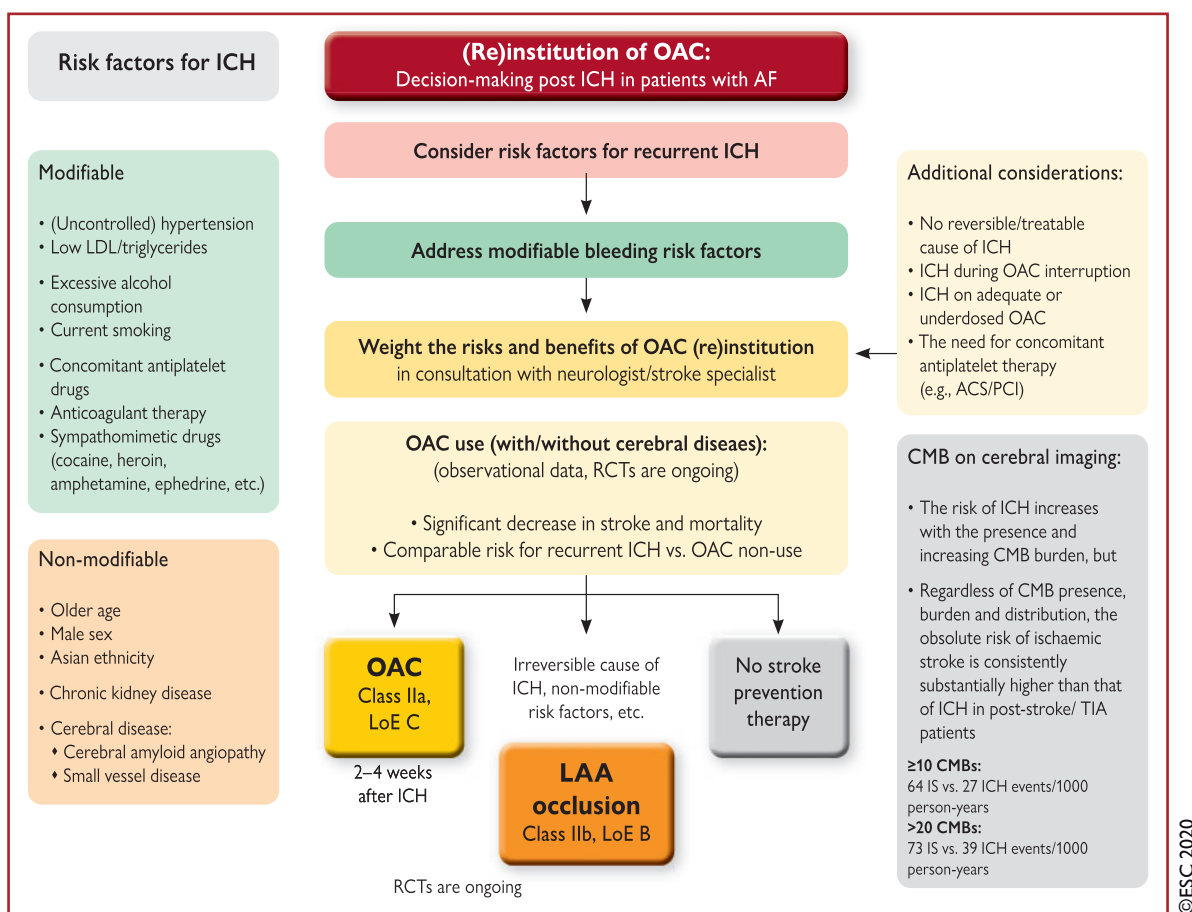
Risk factors for ICH

(Re)institution of OAC:
Decision-making post ICH in patients with AF

Consider risk factors for recurrent ICH

Address modifiable bleeding risk factors

Weight the risks and benefits of OAC (re)institution
in consultation with neurologist/stroke specialist

OAC use (with/without cerebral diseaes):
(observational data, RCTs are ongoing)

• Significant decrease in stroke and mortality
• Comparable risk for recurrent ICH vs. OAC non-use

Modifiable

• (Uncontrolled) hypertension
• Low LDL/triglycerides
• Excessive alcohol consumption
• Current smoking
• Concomitant antiplatelet drugs
• Anticoagulant therapy
• Sympathomimetic drugs (cocaine, heroin, amphetamine, ephedrine, etc.)

Non-modifiable

• Older age
• Male sex
• Asian ethnicity
• Chronic kidney disease
• Cerebral disease:
♦ Cerebral amyloid angiopathy
♦ Small vessel disease

Additional considerations:

• No reversible/treatable cause of ICH
• ICH during OAC interruption
• ICH on adequate or underdosed OAC
• The need for concomitant antiplatelet therapy (e.g., ACS/PCI)

CMB on cerebral imaging:

• The risk of ICH increases with the presence and increasing CMB burden, but
• Regardless of CMB presence, burden and distribution, the obsolute risk of ischaemic stroke is consistently substantially higher than that of ICH in post-stroke/ TIA patients

≥10 CMBs:
64 IS vs. 27 ICH events/1000 person-years
>20 CMBs:
73 IS vs. 39 ICH events/1000 person-years

OAC
Class IIa, LoE C

2–4 weeks after ICH

Irreversible cause of ICH, non-modifiable risk factors, etc.

No stroke prevention therapy

LAA occlusion
Class IIb, LoE B

RCTs are ongoing

©ESC 2020